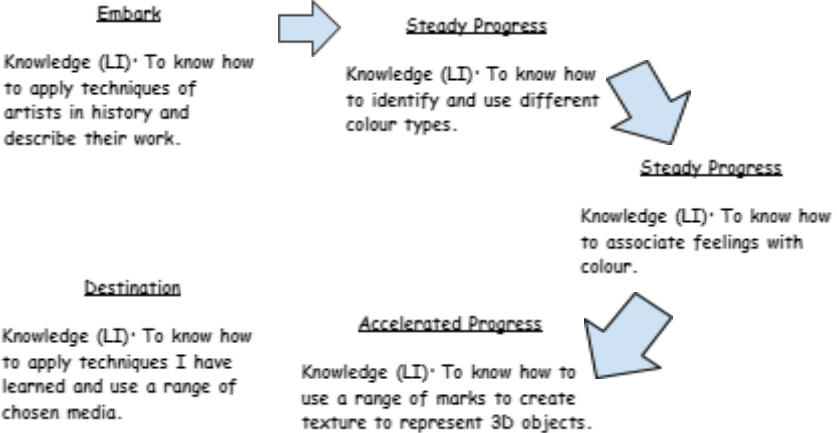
Embark

Knowledge (LI): To know how to apply techniques of artists in history and describe their work.

Steady Progress

Knowledge (LI): To know how to identify and use different colour types.

Steady Progress

Knowledge (LI): To know how to associate feelings with colour.

Accelerated Progress

Knowledge (LI): To know how to use a range of marks to create texture to represent 3D objects.

Destination

Knowledge (LI): To know how to apply techniques I have learned and use a range of chosen media.